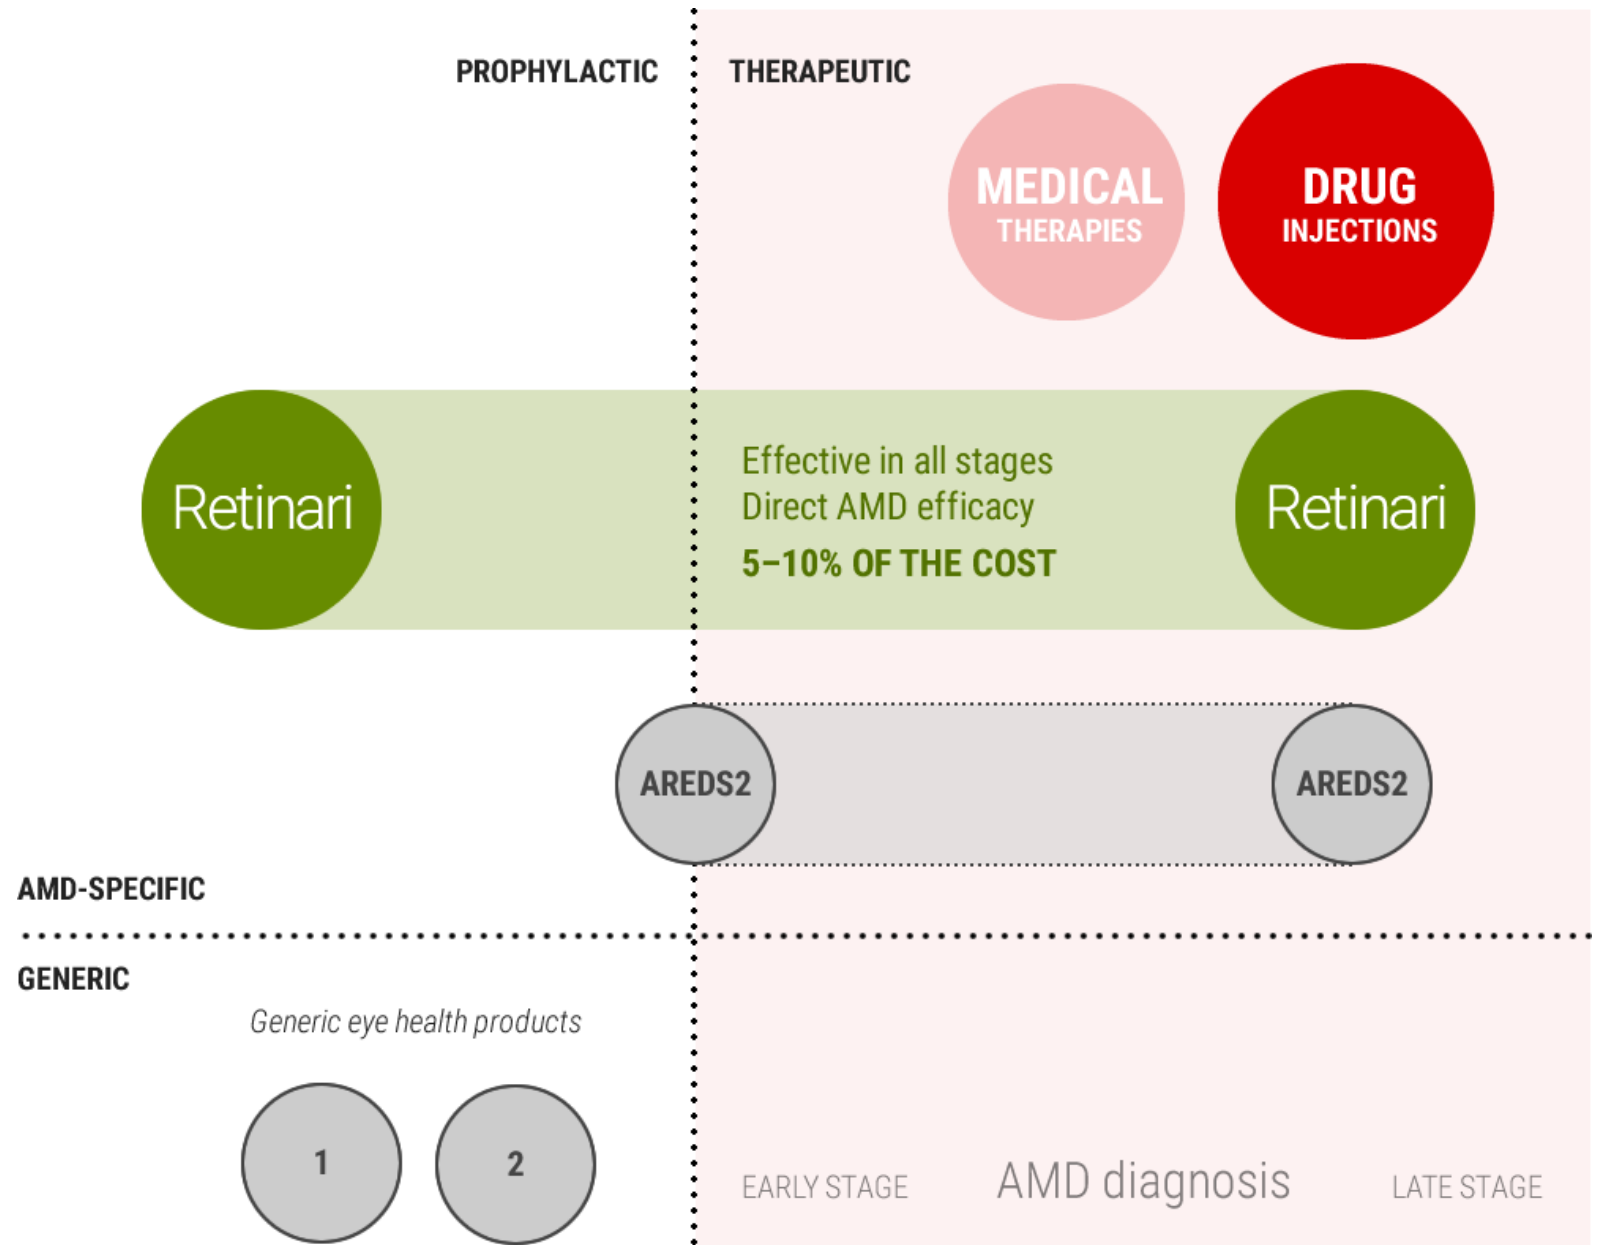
PROPHYLACTIC

THERAPEUTIC

MEDICAL THERAPIES

DRUG INJECTIONS

Retinari

Effective in all stages
Direct AMD efficacy
5–10% OF THE COST

Retinari

AREDS2

AREDS2

AMD-SPECIFIC

GENERIC

Generic eye health products

1

2

EARLY STAGE

AMD diagnosis

LATE STAGE